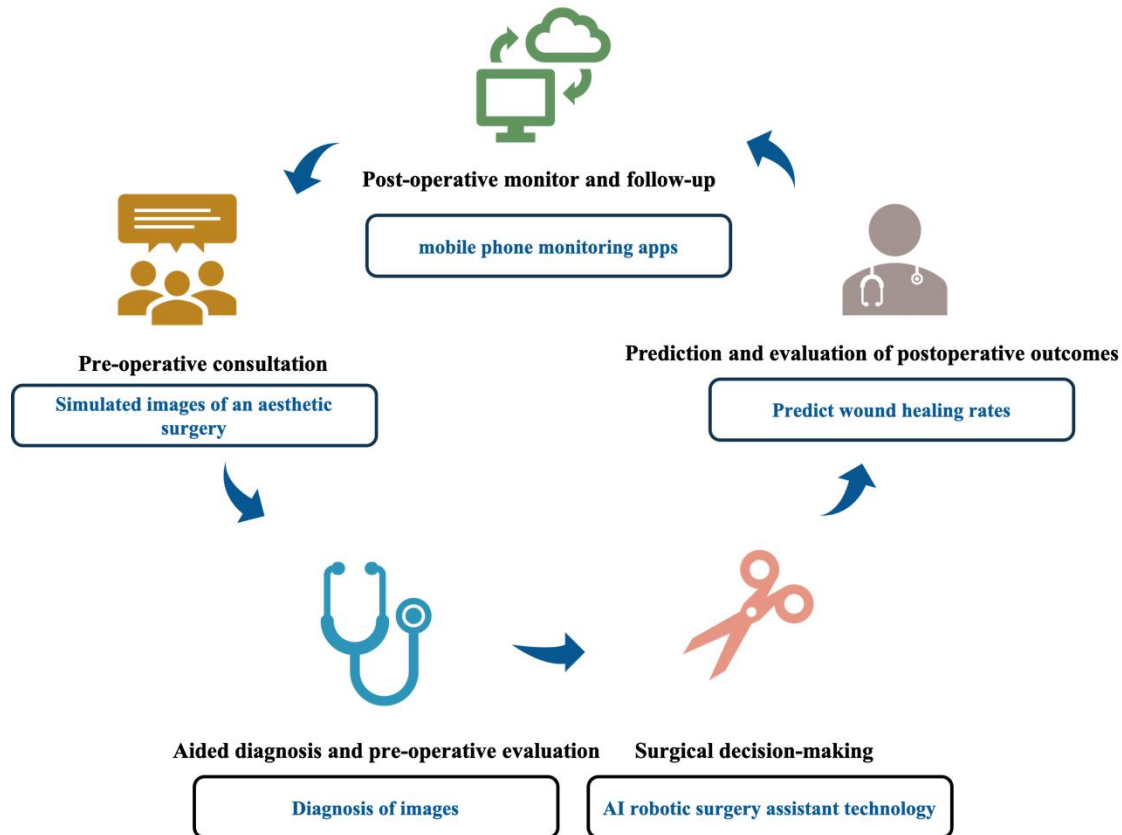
Post-operative monitor and follow-up

mobile phone monitoring apps

Pre-operative consultation

Simulated images of an aesthetic surgery

Prediction and evaluation of postoperative outcomes

Predict wound healing rates

Aided diagnosis and pre-operative evaluation

Diagnosis of images

Surgical decision-making

AI robotic surgery assistant technology